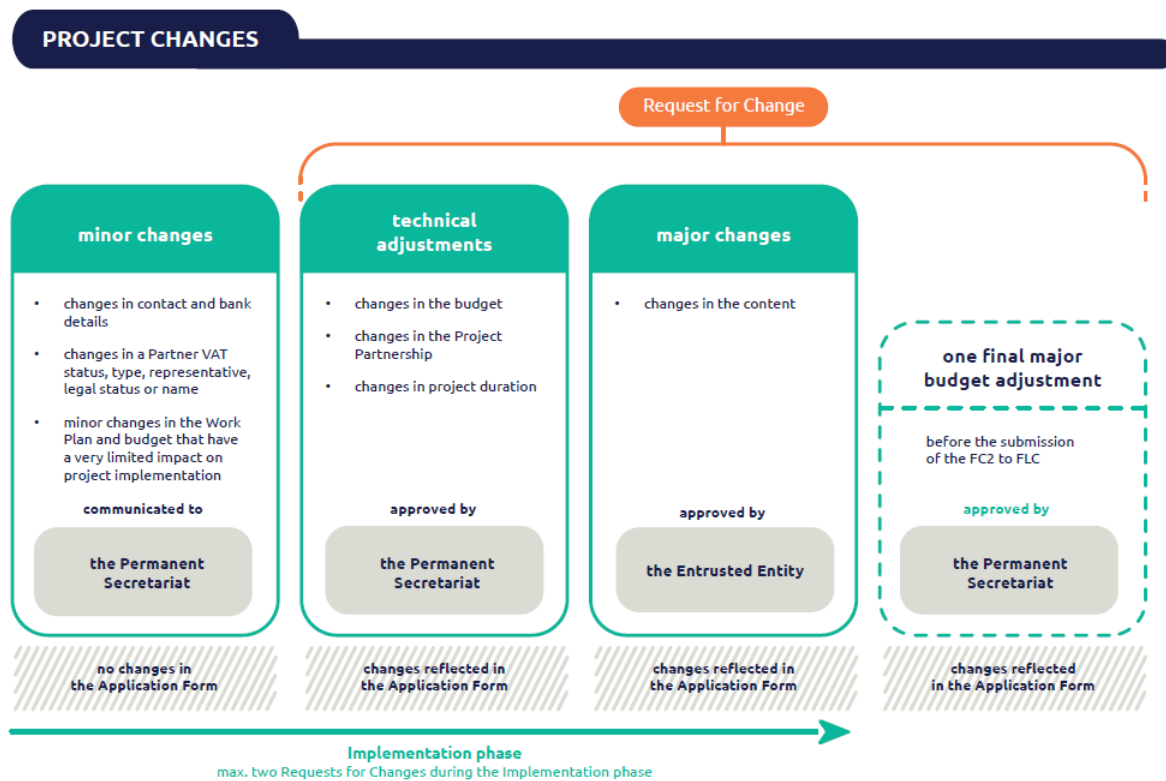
PROJECT CHANGES

Request for Change

minor changes

- changes in contact and bank details
- changes in a Partner VAT status, type, representative, legal status or name
- minor changes in the Work Plan and budget that have a very limited impact on project implementation

communicated to

the Permanent Secretariat

no changes in the Application Form

technical adjustments

- changes in the budget
- changes in the Project Partnership
- changes in project duration

approved by

the Permanent Secretariat

changes reflected in the Application Form

major changes

- changes in the content

approved by

the Entrusted Entity

changes reflected in the Application Form

one final major budget adjustment

before the submission of the FC2 to FLC

approved by

the Permanent Secretariat

changes reflected in the Application Form

Implementation phase
max. two Requests for Changes during the Implementation phase